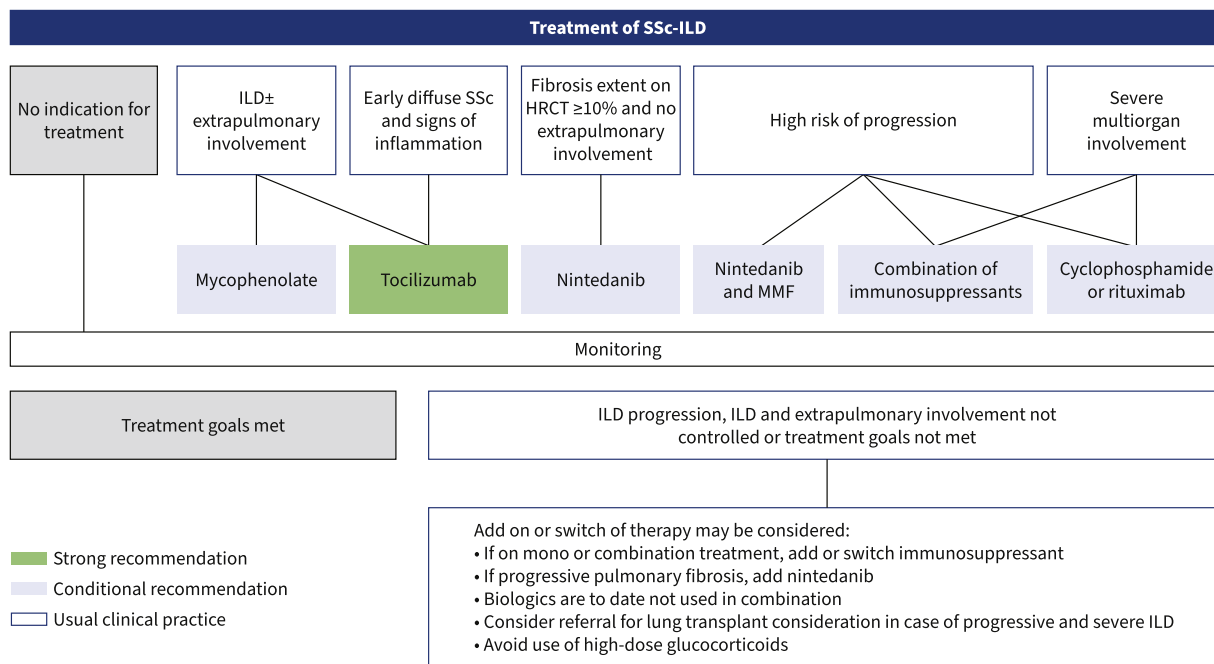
Treatment of SSc-ILD

No indication for treatment

ILD± extrapulmonary involvement

Early diffuse SSc and signs of inflammation

Fibrosis extent on HRCT ≥10% and no extrapulmonary involvement

High risk of progression

Severe multiorgan involvement

Mycophenolate

Tocilizumab

Nintedanib

Nintedanib and MMF

Combination of immunosuppressants

Cyclophosphamide or rituximab

Monitoring

Treatment goals met

ILD progression, ILD and extrapulmonary involvement not controlled or treatment goals not met

Add on or switch of therapy may be considered:
• If on mono or combination treatment, add or switch immunosuppressant
• If progressive pulmonary fibrosis, add nintedanib
• Biologics are to date not used in combination
• Consider referral for lung transplant consideration in case of progressive and severe ILD
• Avoid use of high-dose glucocorticoids

Strong recommendation
Conditional recommendation
Usual clinical practice